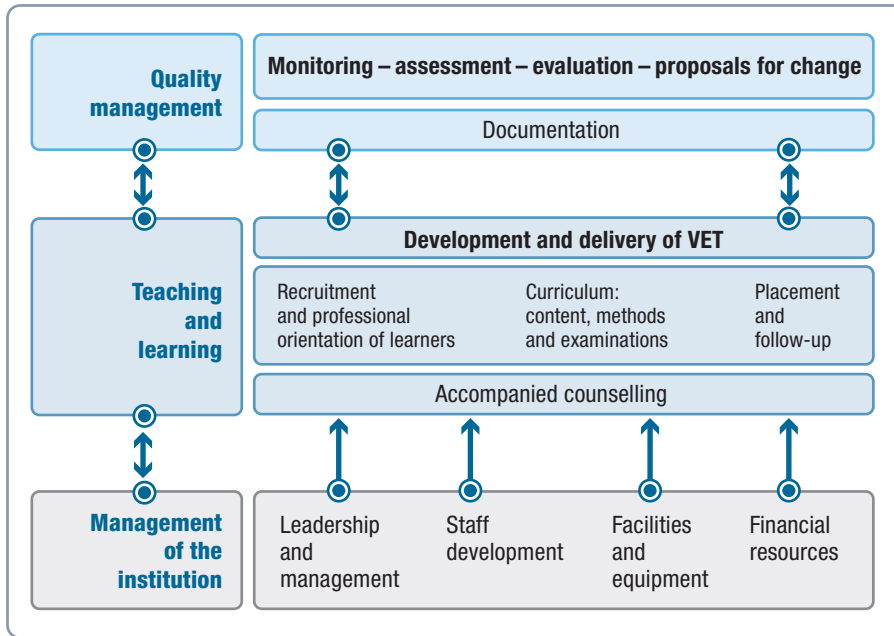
Quality management

Monitoring – assessment – evaluation – proposals for change

Documentation

Teaching and learning

Development and delivery of VET

Recruitment and professional orientation of learners

Curriculum: content, methods and examinations

Placement and follow-up

Accompanied counselling

Management of the institution

Leadership and management

Staff development

Facilities and equipment

Financial resources